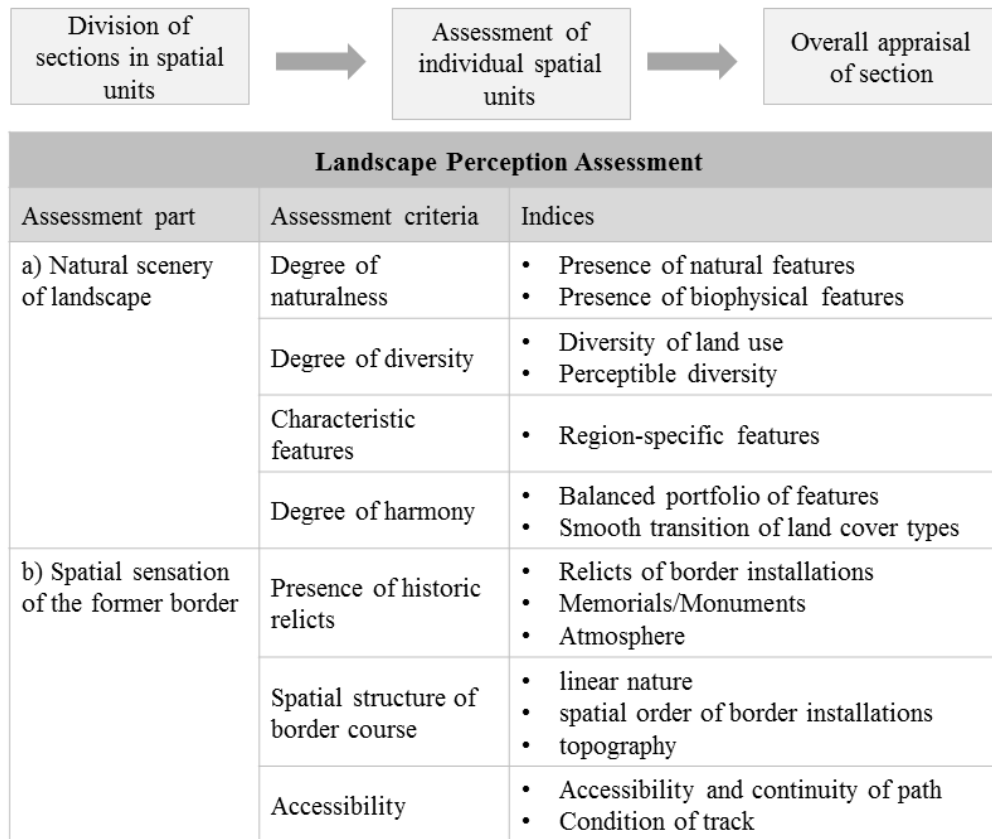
Division of sections in spatial units

Assessment of individual spatial units

Overall appraisal of section

| Landscape Perception Assessment | | |
|---|---|---|
| Assessment part | Assessment criteria | Indices |
| a) Natural scenery of landscape | Degree of naturalness | • Presence of natural features<br>• Presence of biophysical features |
| | Degree of diversity | • Diversity of land use<br>• Perceptible diversity |
| | Characteristic features | • Region-specific features |
| | Degree of harmony | • Balanced portfolio of features<br>• Smooth transition of land cover types |
| b) Spatial sensation of the former border | Presence of historic relicts | • Relicts of border installations<br>• Memorials/Monuments<br>• Atmosphere |
| | Spatial structure of border course | • linear nature<br>• spatial order of border installations<br>• topography |
| | Accessibility | • Accessibility and continuity of path<br>• Condition of track |